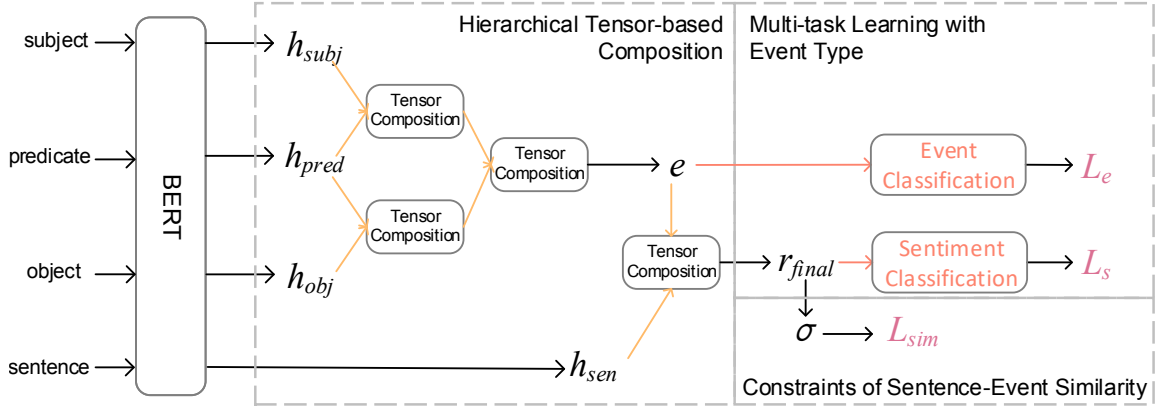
subject

predicate

object

sentence

BERT

Hierarchical Tensor-based Composition

$h_{subj}$

$h_{pred}$

$h_{obj}$

Tensor Composition

Tensor Composition

Tensor Composition

$e$

Tensor Composition

$r_{final}$

$h_{sen}$

Multi-task Learning with Event Type

Event Classification

$L_e$

Sentiment Classification

$L_s$

$\sigma$

$L_{sim}$

Constraints of Sentence-Event Similarity